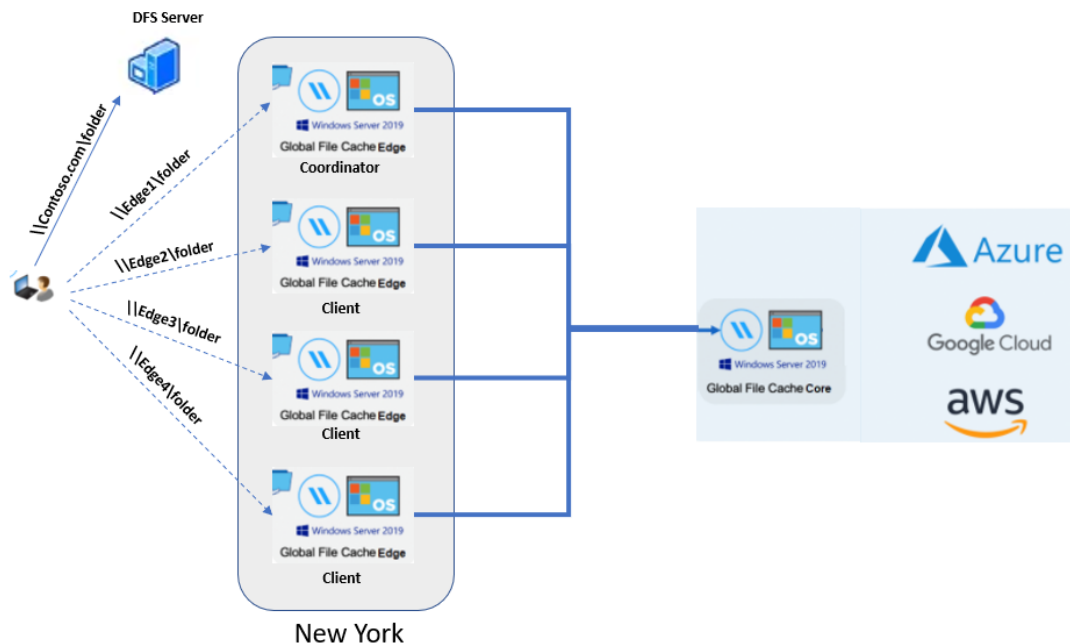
DFS Server

\\Contoso.com\folder

\\Edge1\folder

\\Edge2\folder

\\Edge3\folder

\\Edge4\folder

OS
Windows Server 2019
Global File Cache Edge
Coordinator

OS
Windows Server 2019
Global File Cache Edge
Client

OS
Windows Server 2019
Global File Cache Edge
Client

OS
Windows Server 2019
Global File Cache Edge
Client

New York

OS
Windows Server 2019
Global File Cache Core

Azure
Google Cloud
aws